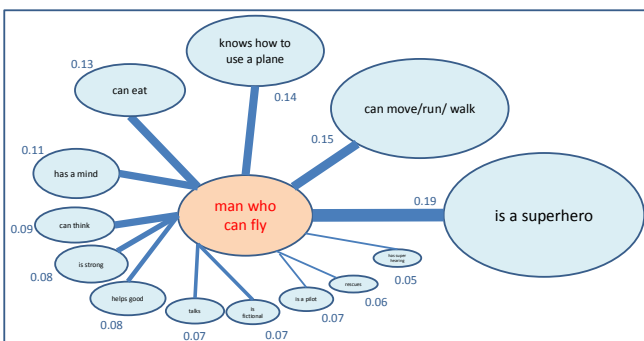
knows how to use a plane

0.13

can eat

0.14

can move/run/ walk

0.15

0.11

has a mind

0.19

man who can fly

is a superhero

can think

0.09

is strong

has super hearing

0.08

0.05

rescues

helps good

is a pilot

0.06

talks

is fictional

0.07

0.08

0.07

0.07